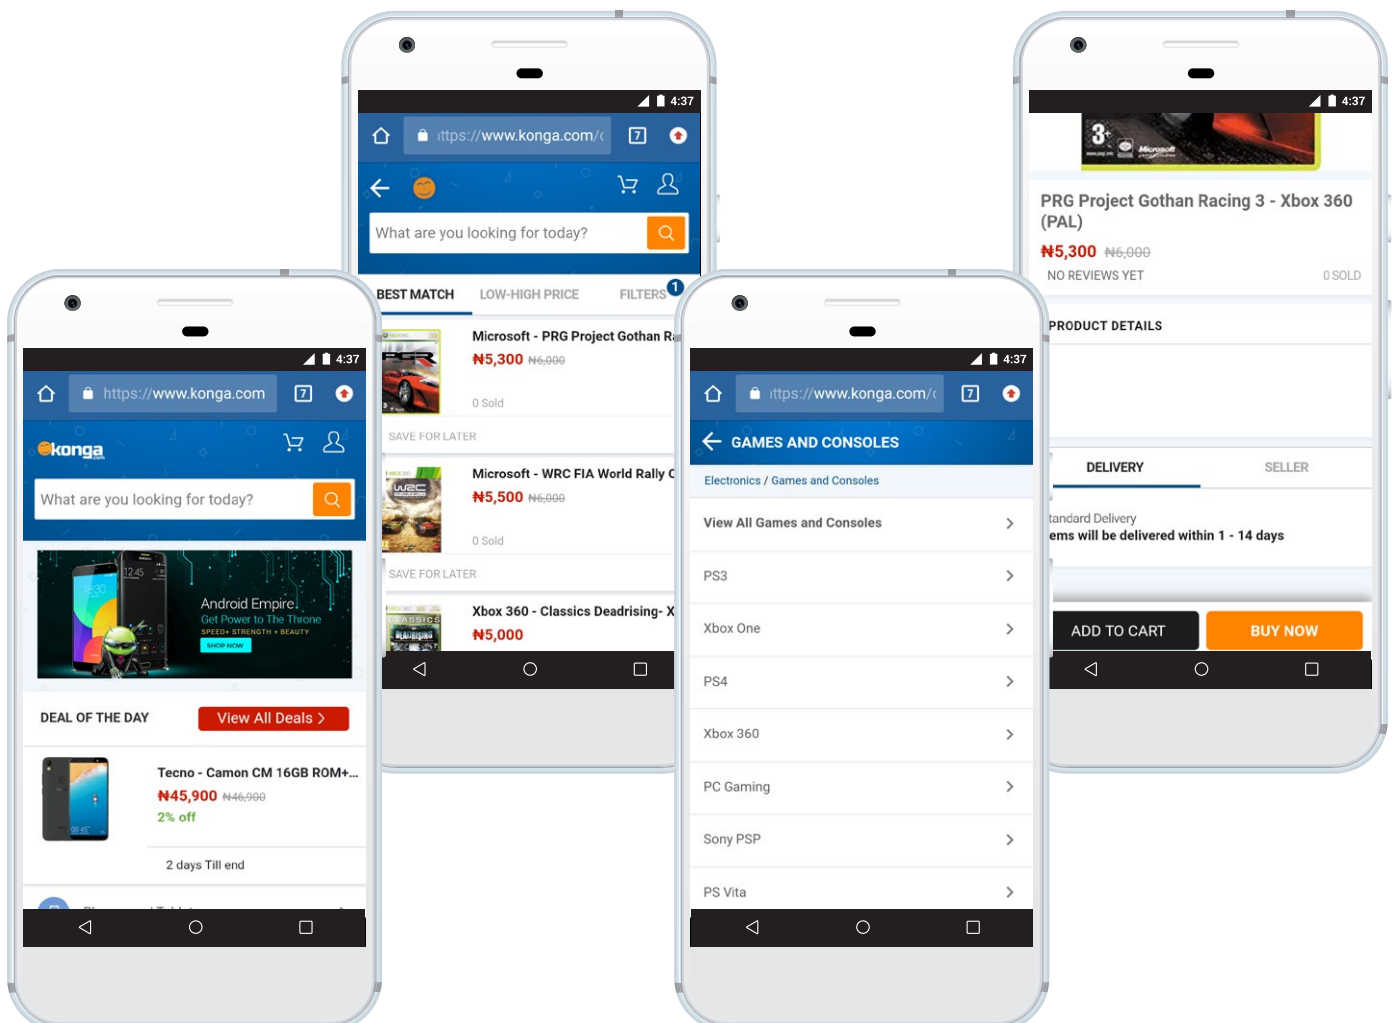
4:37
https://www.konga.com
7
konga
What are you looking for today?
Android Empire
Get Power to The Throne
SPEED• STRENGTH • BEAUTY
SHOP NOW
DEAL OF THE DAY
View All Deals >
Tecno - Camon CM 16GB ROM+...
₦45,900 ₦46,900
2% off
2 days Till end

4:37
https://www.konga.com/
7
What are you looking for today?
BEST MATCH
LOW-HIGH PRICE
FILTERS 1
Microsoft - PRG Project Gothan R
₦5,300 ₦6,000
0 Sold
SAVE FOR LATER
Microsoft - WRC FIA World Rally C
₦5,500 ₦6,000
0 Sold
SAVE FOR LATER
Xbox 360 - Classics Deadrising- X
₦5,000

4:37
https://www.konga.com/
7
GAMES AND CONSOLES
Electronics / Games and Consoles
View All Games and Consoles
PS3
Xbox One
PS4
Xbox 360
PC Gaming
Sony PSP
PS Vita

4:37
PRG Project Gothan Racing 3 - Xbox 360 (PAL)
₦5,300 ₦6,000
NO REVIEWS YET
0 SOLD
PRODUCT DETAILS
DELIVERY
SELLER
tandard Delivery
ems will be delivered within 1 - 14 days
ADD TO CART
BUY NOW